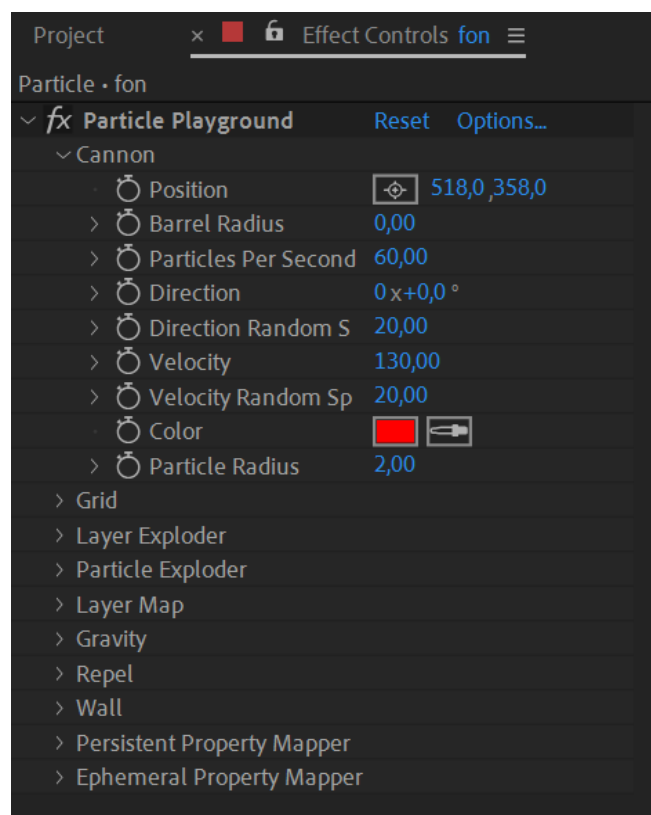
Project × Effect Controls fon ≡

Particle • fon

fx Particle Playground Reset Options...

Cannon

Position 518,0 ,358,0

Barrel Radius 0,00

Particles Per Second 60,00

Direction 0 x+0,0 °

Direction Random S 20,00

Velocity 130,00

Velocity Random Sp 20,00

Color

Particle Radius 2,00

Grid

Layer Exploder

Particle Exploder

Layer Map

Gravity

Repel

Wall

Persistent Property Mapper

Ephemeral Property Mapper